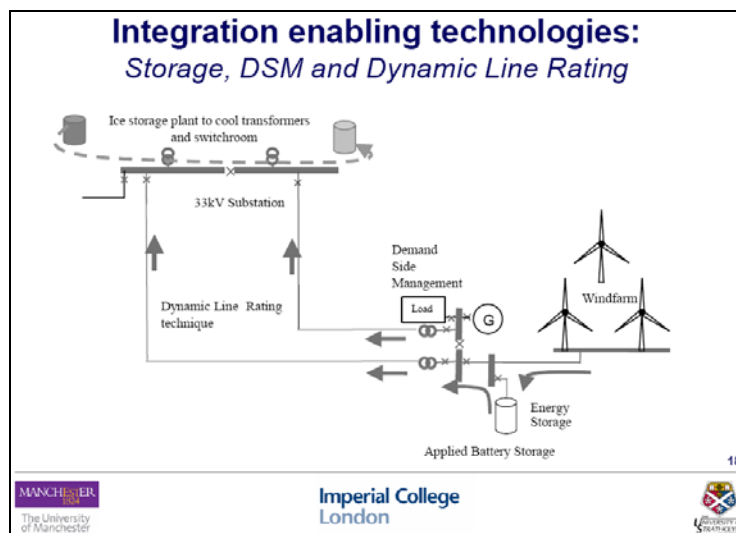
Integration enabling technologies:
Storage, DSM and Dynamic Line Rating

Ice storage plant to cool transformers and switchroom

33kV Substation

Demand Side Management

Load

G

Windfarm

Dynamic Line Rating technique

Energy Storage

Applied Battery Storage

1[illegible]

MANCHESTER 1824
The University of Manchester

Imperial College London

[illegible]